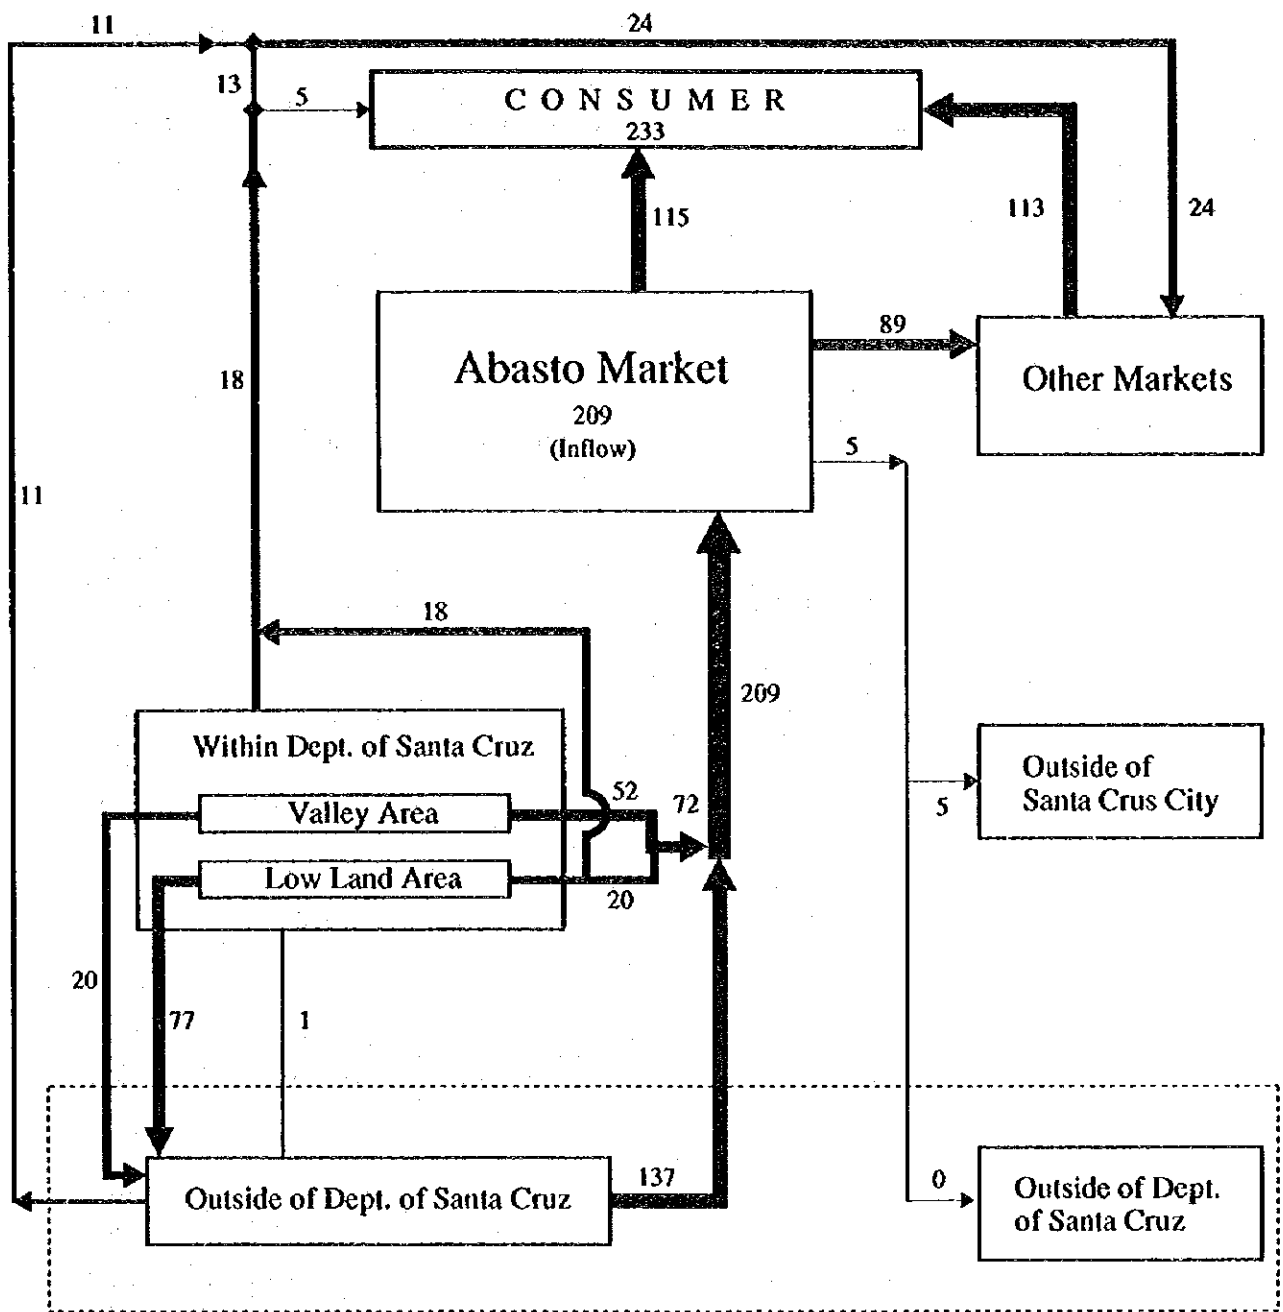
11

24

13

5

CONSUMER
233

115

113

24

18

Abasto Market
209
(Inflow)

89

Other Markets

11

5

18

209

Within Dept. of Santa Cruz

Valley Area

Low Land Area

52

72

20

Outside of Santa Crus City

5

20

77

1

Outside of Dept. of Santa Cruz

137

0

Outside of Dept. of Santa Cruz